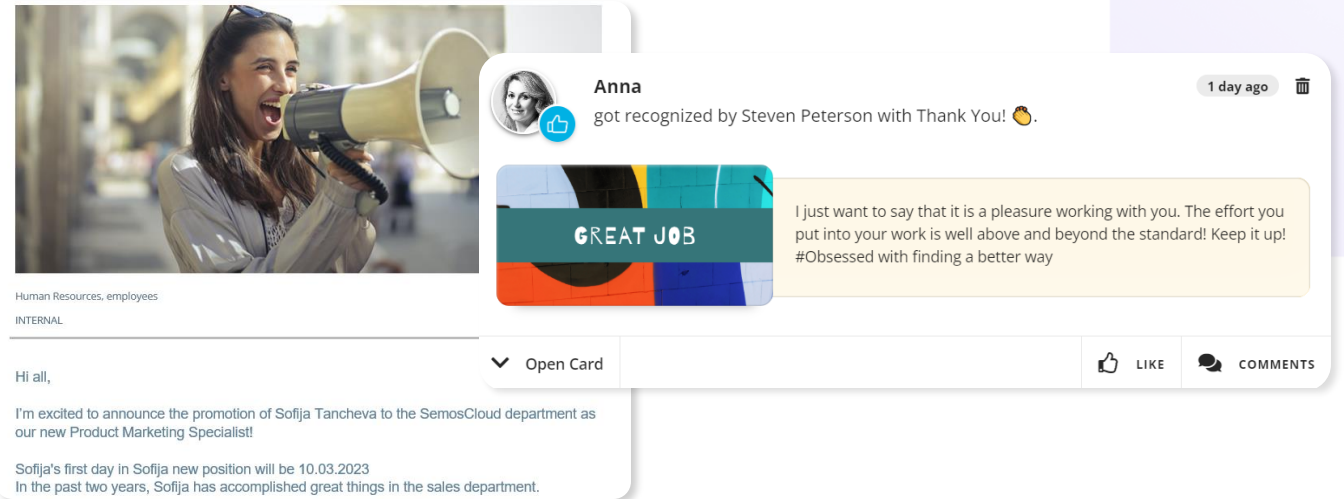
Human Resources, employees

INTERNAL

Hi all,

I'm excited to announce the promotion of Sofija Tancheva to the SemosCloud department as our new Product Marketing Specialist!

Sofija's first day in Sofija new position will be 10.03.2023
In the past two years, Sofija has accomplished great things in the sales department.

Anna

1 day ago

got recognized by Steven Peterson with Thank You! 👏.

GREAT JOB

I just want to say that it is a pleasure working with you. The effort you put into your work is well above and beyond the standard! Keep it up! #Obsessed with finding a better way

Open Card

LIKE

COMMENTS